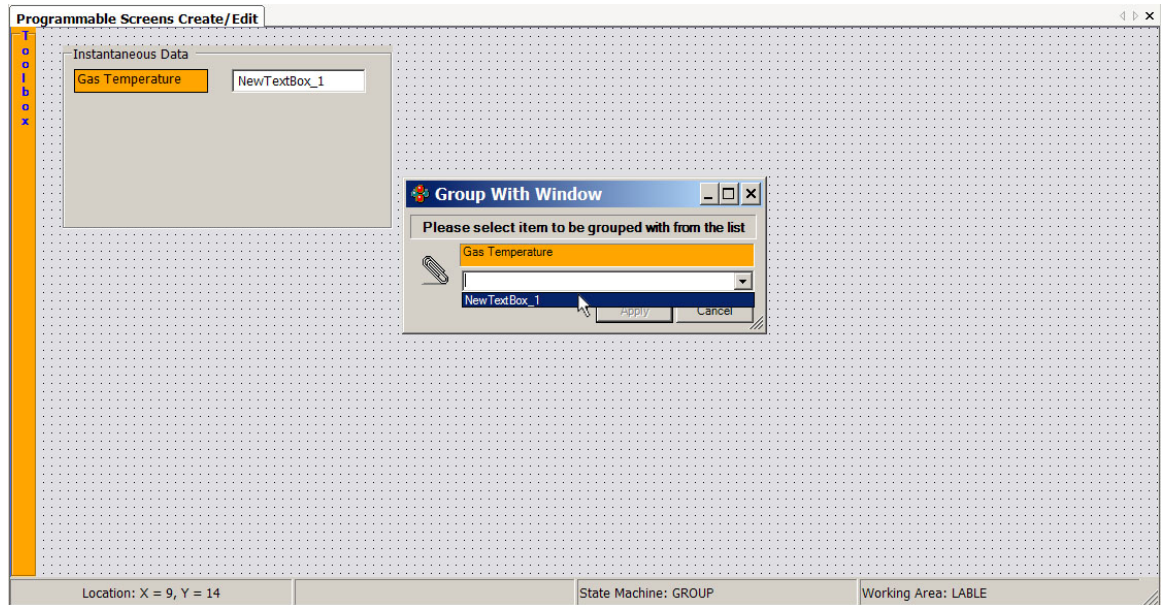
Programmable Screens Create/Edit

T
o
o
l
b
o
x

Instantaneous Data

Gas Temperature

NewTextBox_1

Group With Window

Please select item to be grouped with from the list

Gas Temperature

NewTextBox_1

Apply

Cancel

Location: X = 9, Y = 14

State Machine: GROUP

Working Area: LABLE